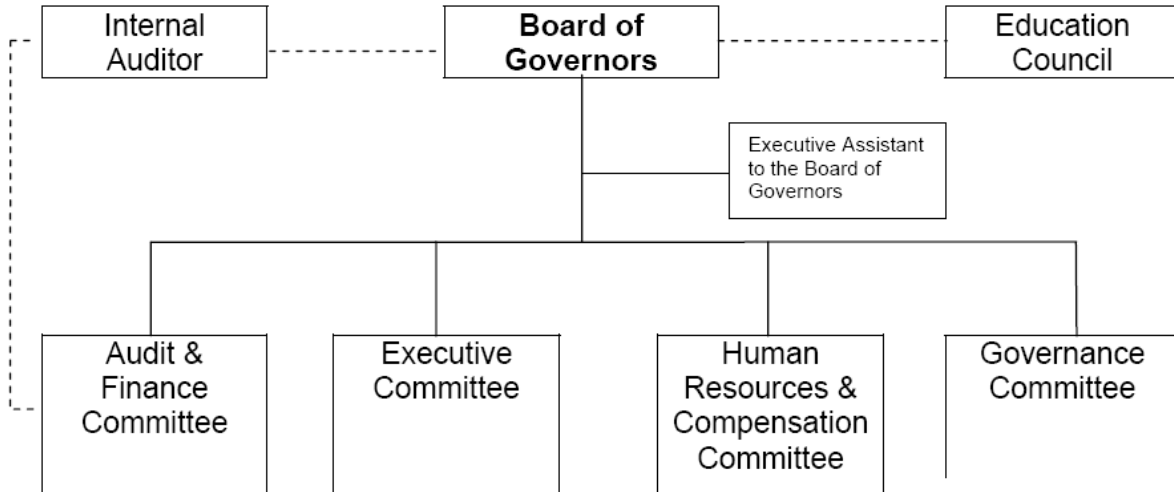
Internal Auditor

Board of Governors

Education Council

Executive Assistant to the Board of Governors

Audit & Finance Committee

Executive Committee

Human Resources & Compensation Committee

Governance Committee